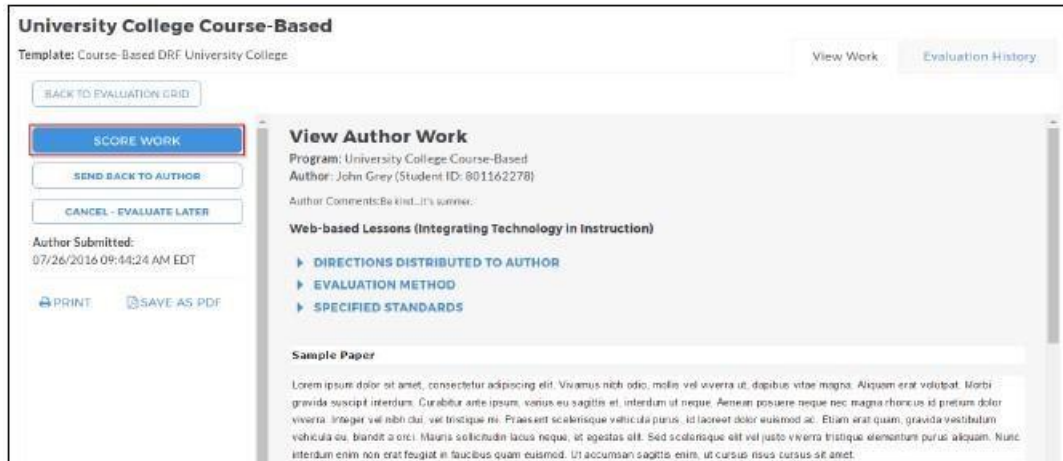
University College Course-Based

Template: Course-Based DRF University College

View Work

Evaluation History

BACK TO EVALUATION GRID

SCORE WORK

SEND BACK TO AUTHOR

CANCEL - EVALUATE LATER

Author Submitted:
07/26/2016 09:44:24 AM EDT

PRINT

SAVE AS PDF

View Author Work

Program: University College Course-Based
Author: John Grey (Student ID: 801162278)

Author Comments:Be kind...it's summer.

Web-based Lessons (Integrating Technology in Instruction)

DIRECTIONS DISTRIBUTED TO AUTHOR

EVALUATION METHOD

SPECIFIED STANDARDS

Sample Paper

Lorem ipsum dolor sit amet, consectetur adipiscing elit. Vivamus nibh odio, mollis vel viverra ut, dapibus vitae magna. Aliquam erat volutpat. Morbi gravida suscipit interdum. Curabitur ante ipsum, varius eu sagittis et, interdum ut neque. Aenean posuere neque nec magna rhoncus id pretium dolor viverra. Integer vel nibh dui, vel tristique mi. Praesent scelerisque vehicula purus, id laoreet dolor euismod ac. Etiam erat quam, gravida vestibulum vehicula eu, blandit a orci. Mauris sollicitudin lacus neque, et egestas elit. Sed scelerisque elit vel justo viverra tristique elementum purus aliquam. Nunc interdum enim non erat feugiat in faucibus quam euismod. Ut accumsan sagittis enim, ut cursus risus cursus sit amet.